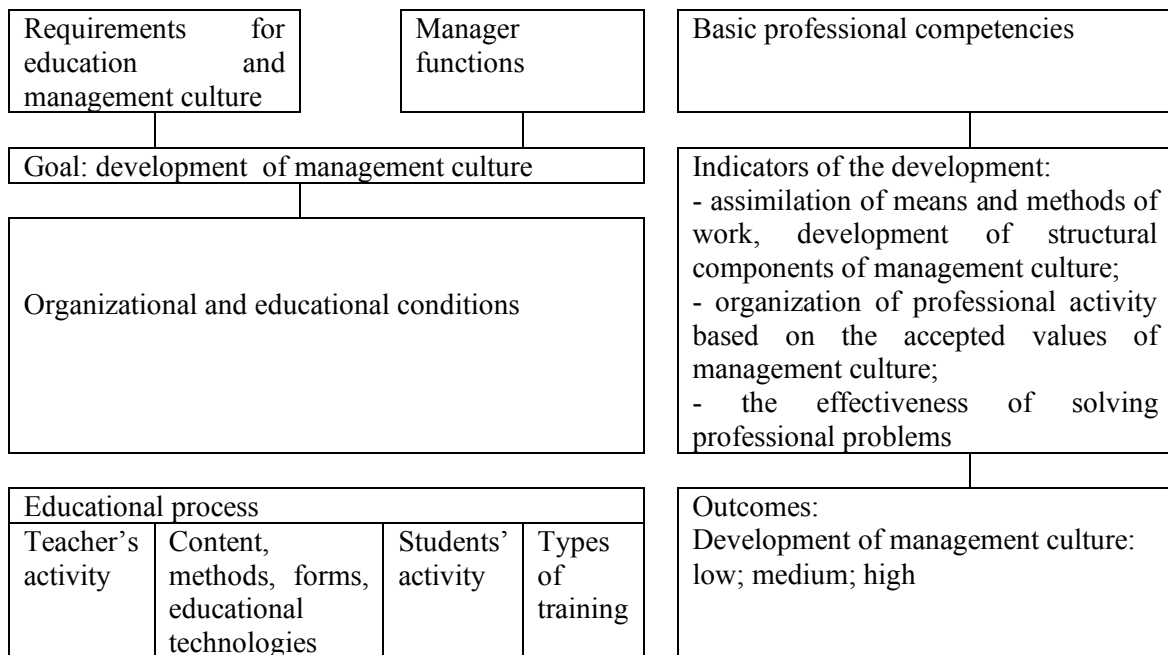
Requirements for education and management culture

Manager functions

Basic professional competencies

Goal: development of management culture

Organizational and educational conditions

Indicators of the development:
- assimilation of means and methods of work, development of structural components of management culture;
- organization of professional activity based on the accepted values of management culture;
- the effectiveness of solving professional problems

| Educational process | | | |
|---|---|---|---|
| Teacher's activity | Content, methods, forms, educational technologies | Students' activity | Types of training |

Outcomes:
Development of management culture: low; medium; high